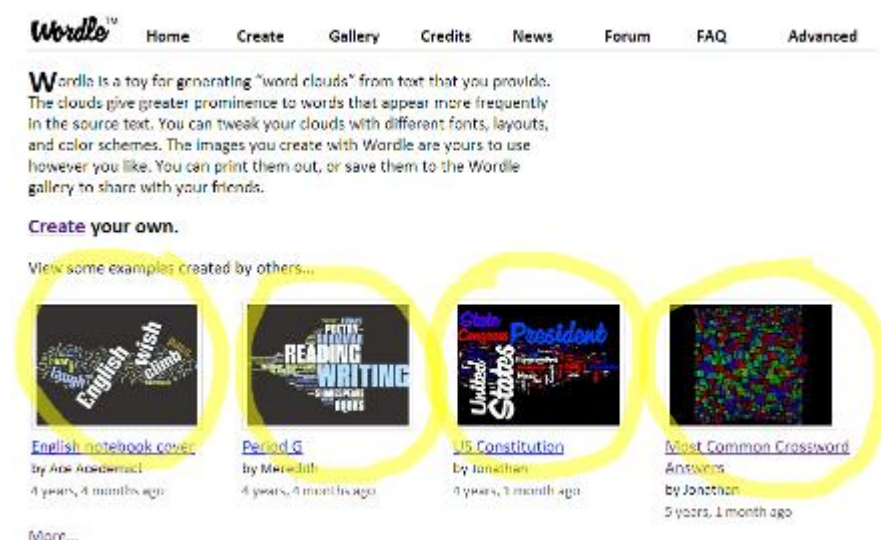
Wordle™ Home Create Gallery Credits News Forum FAQ Advanced

Wordle is a toy for generating "word clouds" from text that you provide. The clouds give greater prominence to words that appear more frequently in the source text. You can tweak your clouds with different fonts, layouts, and color schemes. The images you create with Wordle are yours to use however you like. You can print them out, or save them to the Wordle gallery to share with your friends.

Create your own.

View some examples created by others...

English wish laugh climb

READING WRITING POETRY

United States President Congress State

English notebook cover
by Ace Academic
4 years, 4 months ago

Period G
by Meredith
4 years, 4 months ago

US Constitution
by Jonathan
4 years, 1 month ago

Most Common Crossword Answers
by Jonathan
5 years, 1 month ago

More...